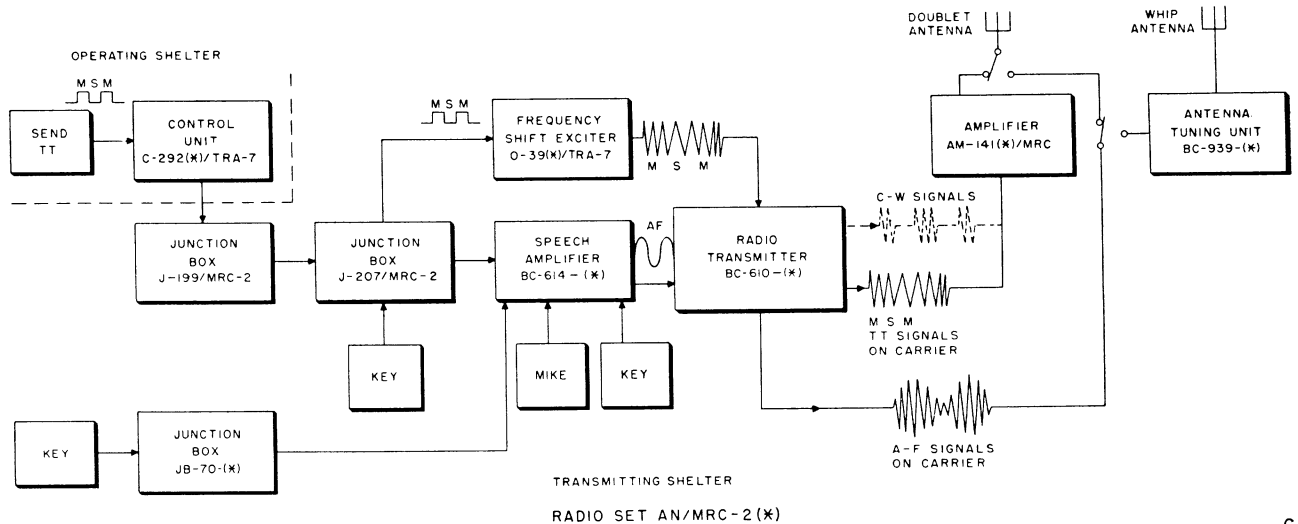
OPERATING SHELTER

M S M

SEND TT

CONTROL UNIT C-292(*)/TRA-7

M S M

FREQUENCY SHIFT EXCITER O-39(*)/TRA-7

M S M

DOUBLET ANTENNA

WHIP ANTENNA

AMPLIFIER AM-141(*)/MRC

ANTENNA TUNING UNIT BC-939-(*)

JUNCTION BOX J-199/MRC-2

JUNCTION BOX J-207/MRC-2

SPEECH AMPLIFIER BC-614-(*)

AF

RADIO TRANSMITTER BC-610-(*)

C-W SIGNALS

M S M TT SIGNALS ON CARRIER

KEY

MIKE

KEY

KEY

JUNCTION BOX JB-70-(*)

A-F SIGNALS ON CARRIER

TRANSMITTING SHELTER

RADIO SET AN/MRC-2(*)